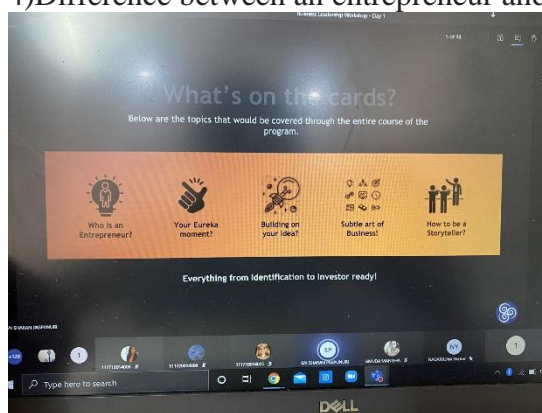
1)Difference between an entrepreneur and

Business Leadership Workshop - Day 1

5 of 44

What's on the cards?

Below are the topics that would be covered through the entire course of the program.

Who is an Entrepreneur?

Your Eureka moment?

Building on your idea?

Subtle art of Business!

How to be a Storyteller?

Everything from identification to investor ready!

Type here to search

DELL